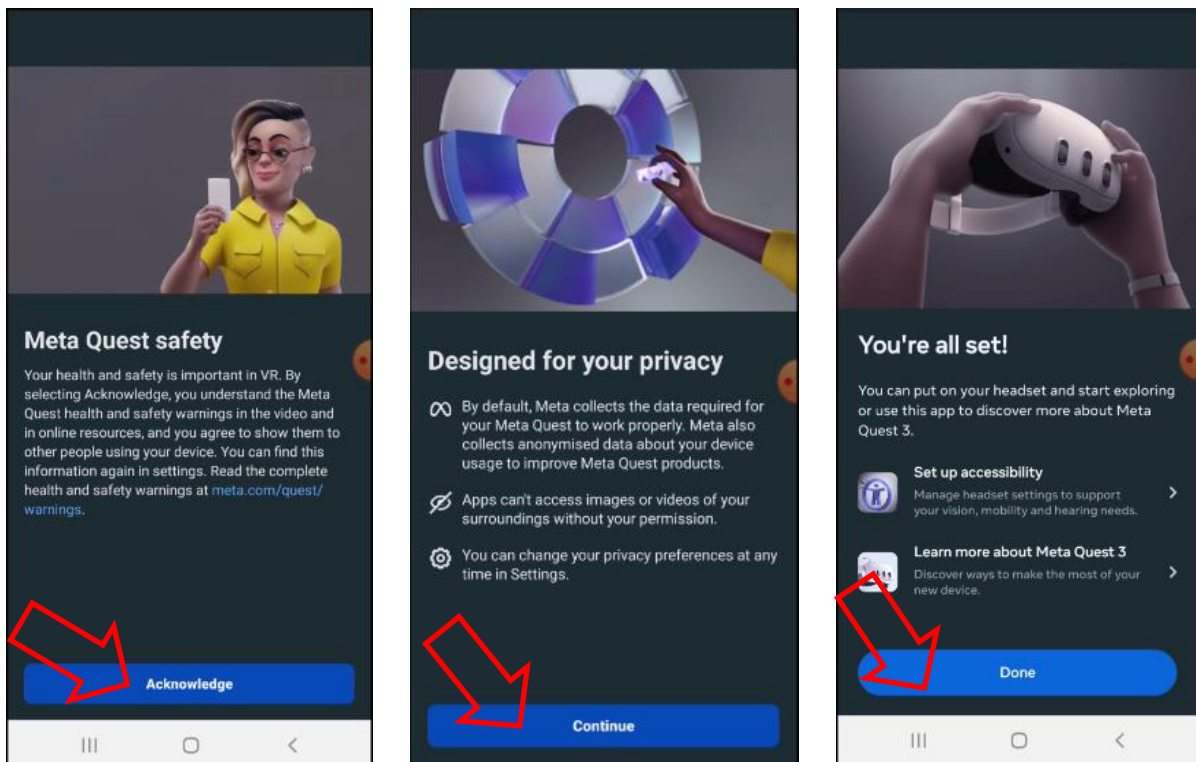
Meta Quest safety

Your health and safety is important in VR. By selecting Acknowledge, you understand the Meta Quest health and safety warnings in the video and in online resources, and you agree to show them to other people using your device. You can find this information again in settings. Read the complete health and safety warnings at meta.com/quest/warnings.

Acknowledge

Designed for your privacy

By default, Meta collects the data required for your Meta Quest to work properly. Meta also collects anonymised data about your device usage to improve Meta Quest products.

Apps can't access images or videos of your surroundings without your permission.

You can change your privacy preferences at any time in Settings.

Continue

You're all set!

You can put on your headset and start exploring or use this app to discover more about Meta Quest 3.

Set up accessibility
Manage headset settings to support your vision, mobility and hearing needs.

Learn more about Meta Quest 3
Discover ways to make the most of your new device.

Done